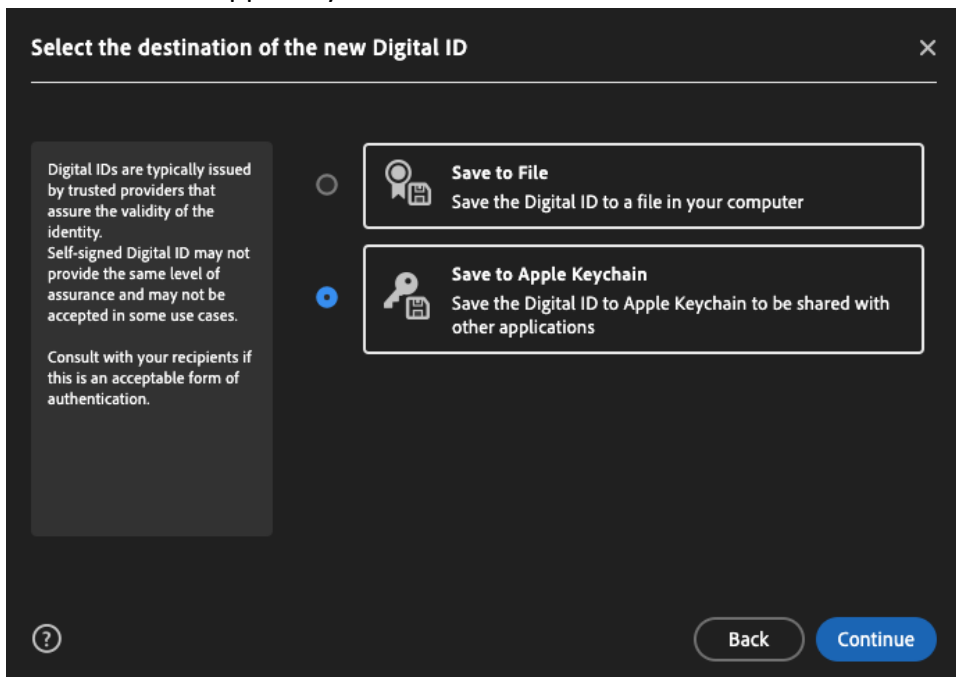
Select the destination of the new Digital ID

×

Digital IDs are typically issued by trusted providers that assure the validity of the identity.
Self-signed Digital ID may not provide the same level of assurance and may not be accepted in some use cases.

Consult with your recipients if this is an acceptable form of authentication.

Save to File
Save the Digital ID to a file in your computer

Save to Apple Keychain
Save the Digital ID to Apple Keychain to be shared with other applications

?

Back

Continue